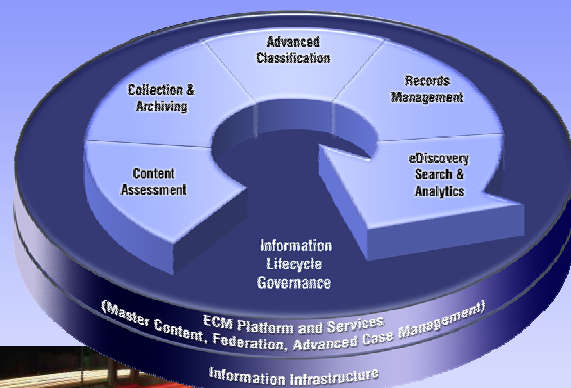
Advanced Classification

Collection & Archiving

Records Management

Content Assessment

eDiscovery Search & Analytics

Information Lifecycle Governance

ECM Platform and Services
(Master Content, Federation, Advanced Case Management)

Information Infrastructure